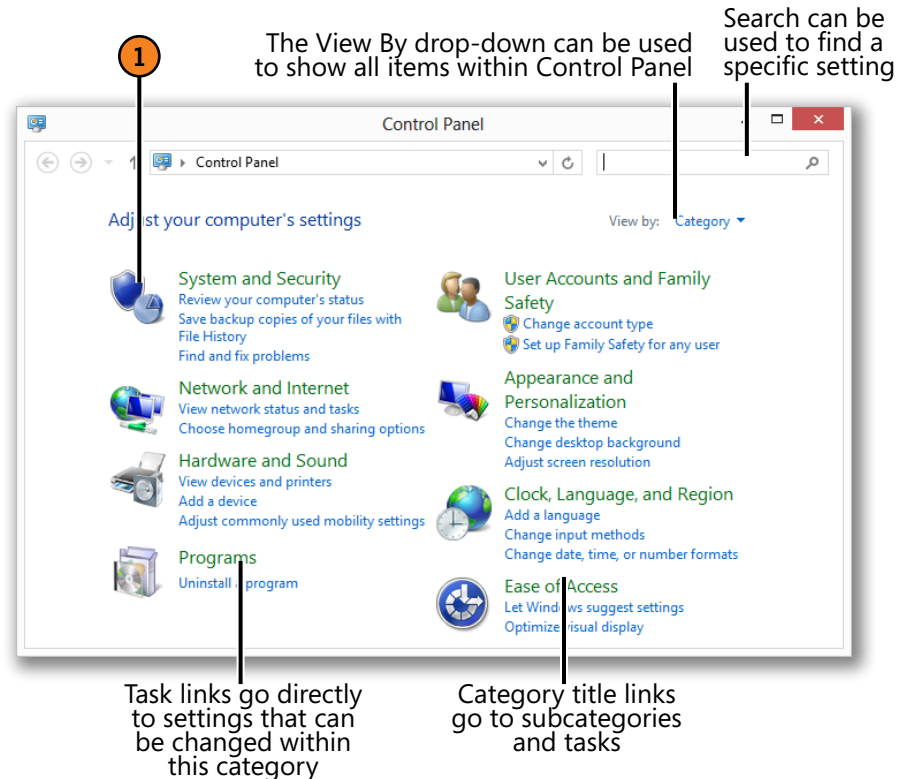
Search can be used to find a specific setting

The View By drop-down can be used to show all items within Control Panel

1

Control Panel

Control Panel

Adjust your computer's settings

View by: Category

System and Security
Review your computer's status
Save backup copies of your files with File History
Find and fix problems

Network and Internet
View network status and tasks
Choose homegroup and sharing options

Hardware and Sound
View devices and printers
Add a device
Adjust commonly used mobility settings

Programs
Uninstall a program

User Accounts and Family Safety
Change account type
Set up Family Safety for any user

Appearance and Personalization
Change the theme
Change desktop background
Adjust screen resolution

Clock, Language, and Region
Add a language
Change input methods
Change date, time, or number formats

Ease of Access
Let Windows suggest settings
Optimize visual display

Task links go directly to settings that can be changed within this category

Category title links go to subcategories and tasks